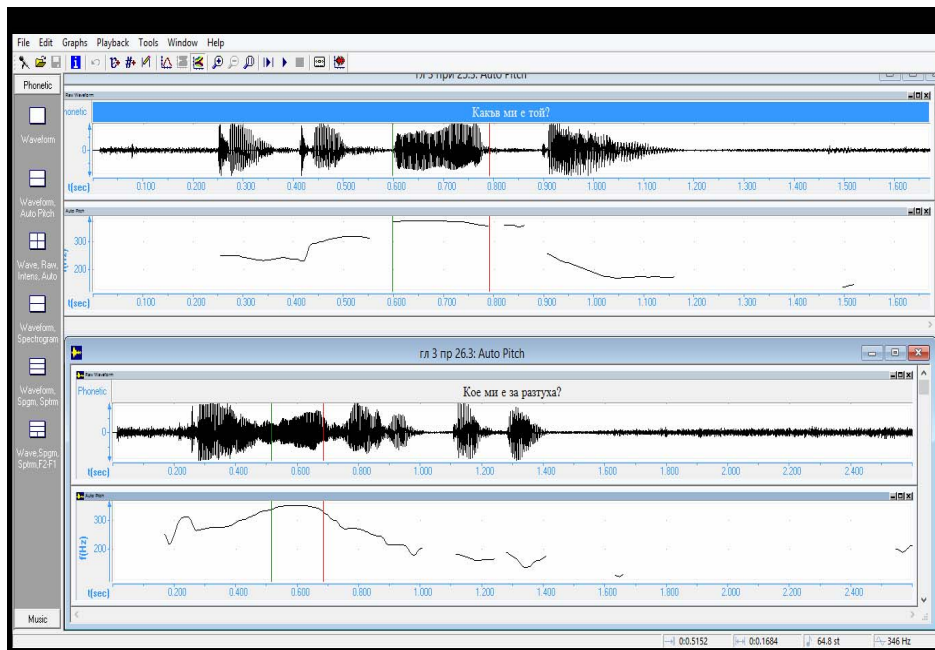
File Edit Graphs Playback Tools Window Help

Phonetic

Waveform

Waveform, Auto Pitch

Wave, Raw, Intens, Auto

Waveform, Spectrogram

Waveform, Spgm, Sptrm

Wave,Spgm, Sptrm,F2-F1

Music

гл 3 пр 25.3: Auto Pitch

Raw Waveform

Phonetic

Какъв ми е той?

0

t(sec) 0.100 0.200 0.300 0.400 0.500 0.600 0.700 0.800 0.900 1.000 1.100 1.200 1.300 1.400 1.500 1.600

Auto Pitch

300

200

t(sec) 0.100 0.200 0.300 0.400 0.500 0.600 0.700 0.800 0.900 1.000 1.100 1.200 1.300 1.400 1.500 1.600

гл 3 пр 26.3: Auto Pitch

Raw Waveform

Phonetic

Кое ми е за разтуха?

0

t(sec) 0.200 0.400 0.600 0.800 1.000 1.200 1.400 1.600 1.800 2.000 2.200 2.400

Auto Pitch

f(Hz)

300

200

t(sec) 0.200 0.400 0.600 0.800 1.000 1.200 1.400 1.600 1.800 2.000 2.200 2.400

0:0.5152 0:0.1684 64.8 st 346 Hz